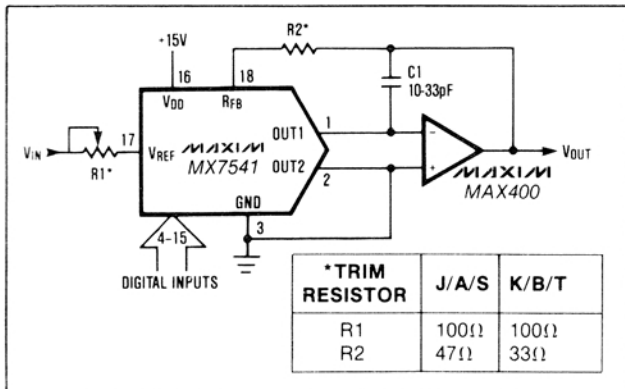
+15V

R2*

16

18

$V_{DD}$

$R_{FB}$

C1
10-33pF

$V_{IN}$

17

$V_{REF}$

MAXIM
MX7541

OUT1

OUT2

1

2

-

+

MAXIM
MAX400

$V_{OUT}$

R1*

GND

3

4-15

DIGITAL INPUTS

| *TRIM RESISTOR | J/A/S | K/B/T |
|---|---|---|
| R1 | 100Ω | 100Ω |
| R2 | 47Ω | 33Ω |